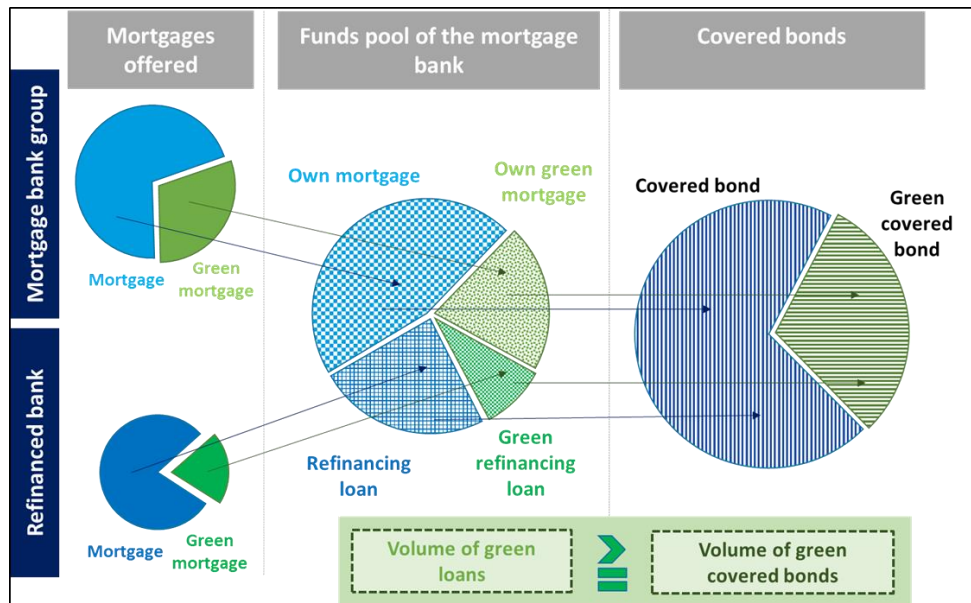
Mortgages offered

Funds pool of the mortgage bank

Covered bonds

Mortgage bank group

Refinanced bank

Mortgage

Green mortgage

Own mortgage

Own green mortgage

Covered bond

Green covered bond

Refinancing loan

Green refinancing loan

Mortgage

Green mortgage

Volume of green loans

$\geq$

Volume of green covered bonds